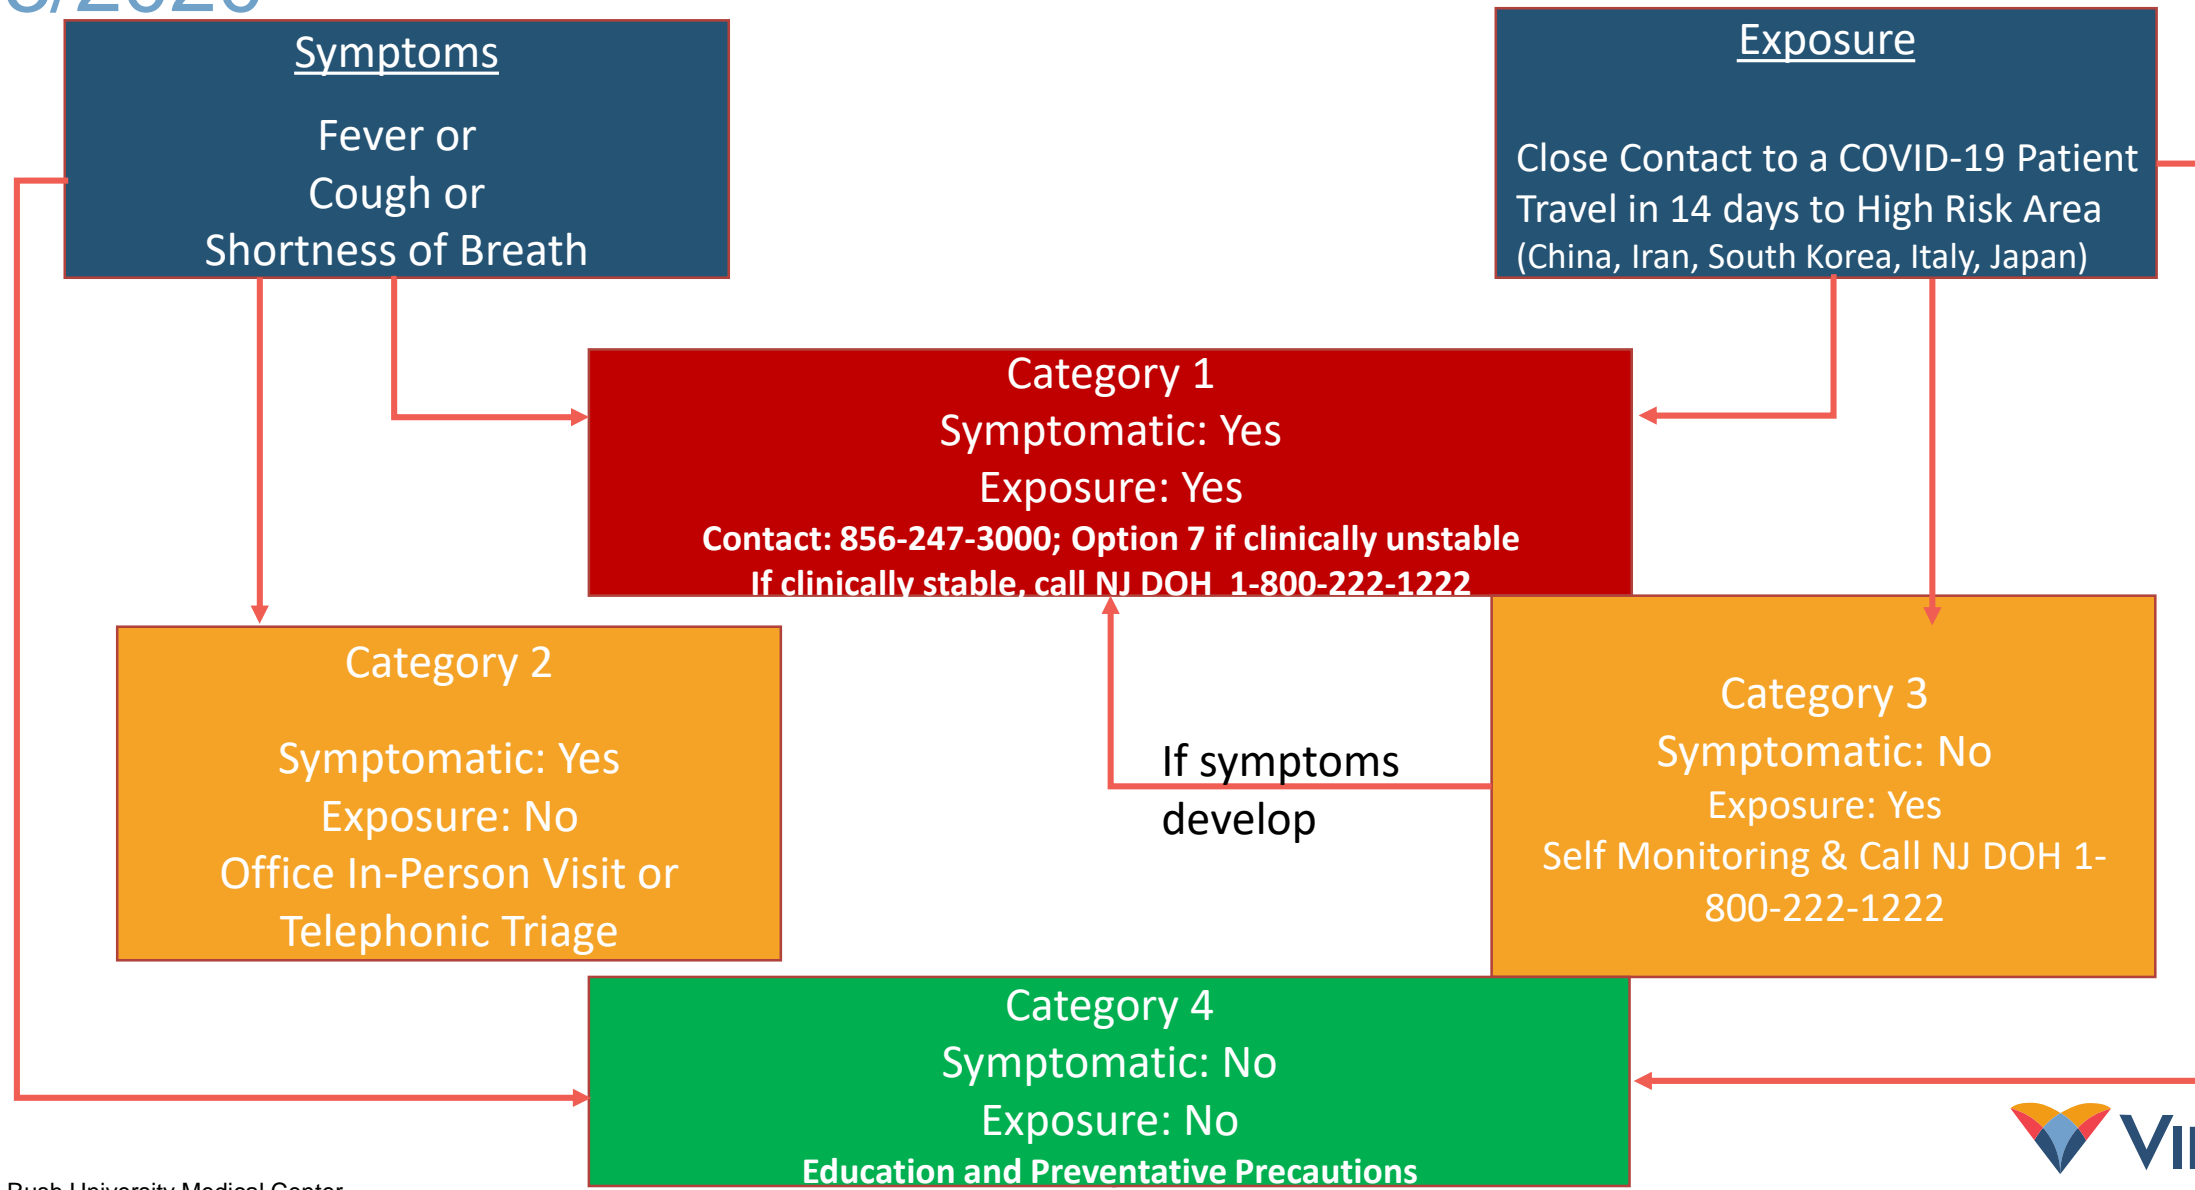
Symptoms

Fever or
Cough or
Shortness of Breath

Exposure

Close Contact to a COVID-19 Patient
Travel in 14 days to High Risk Area
(China, Iran, South Korea, Italy, Japan)

Category 1
Symptomatic: Yes
Exposure: Yes
Contact: 856-247-3000; Option 7 if clinically unstable
If clinically stable, call NJ DOH 1-800-222-1222

Category 2

Symptomatic: Yes
Exposure: No
Office In-Person Visit or
Telephonic Triage

If symptoms develop

Category 3
Symptomatic: No
Exposure: Yes
Self Monitoring & Call NJ DOH 1-800-222-1222

Category 4
Symptomatic: No
Exposure: No
Education and Preventative Precautions

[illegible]

VI